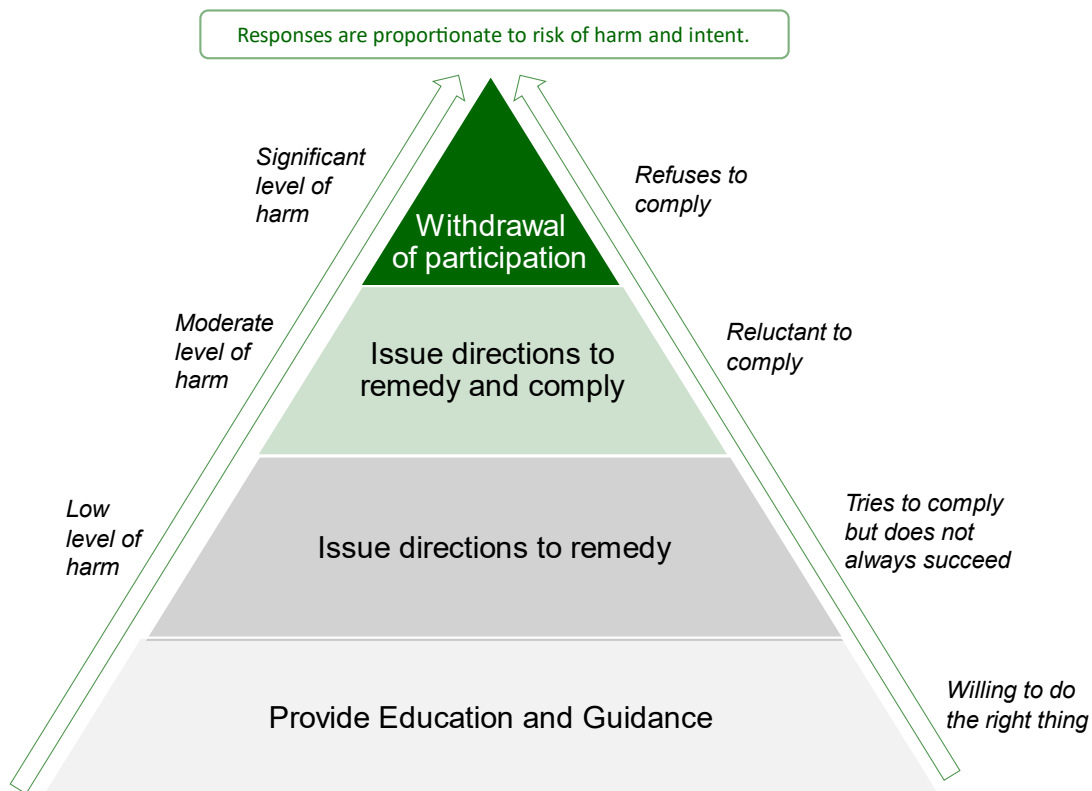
Responses are proportionate to risk of harm and intent.

Significant level of harm

Moderate level of harm

Low level of harm

Withdrawal of participation

Issue directions to remedy and comply

Issue directions to remedy

Provide Education and Guidance

Refuses to comply

Reluctant to comply

Tries to comply but does not always succeed

Willing to do the right thing